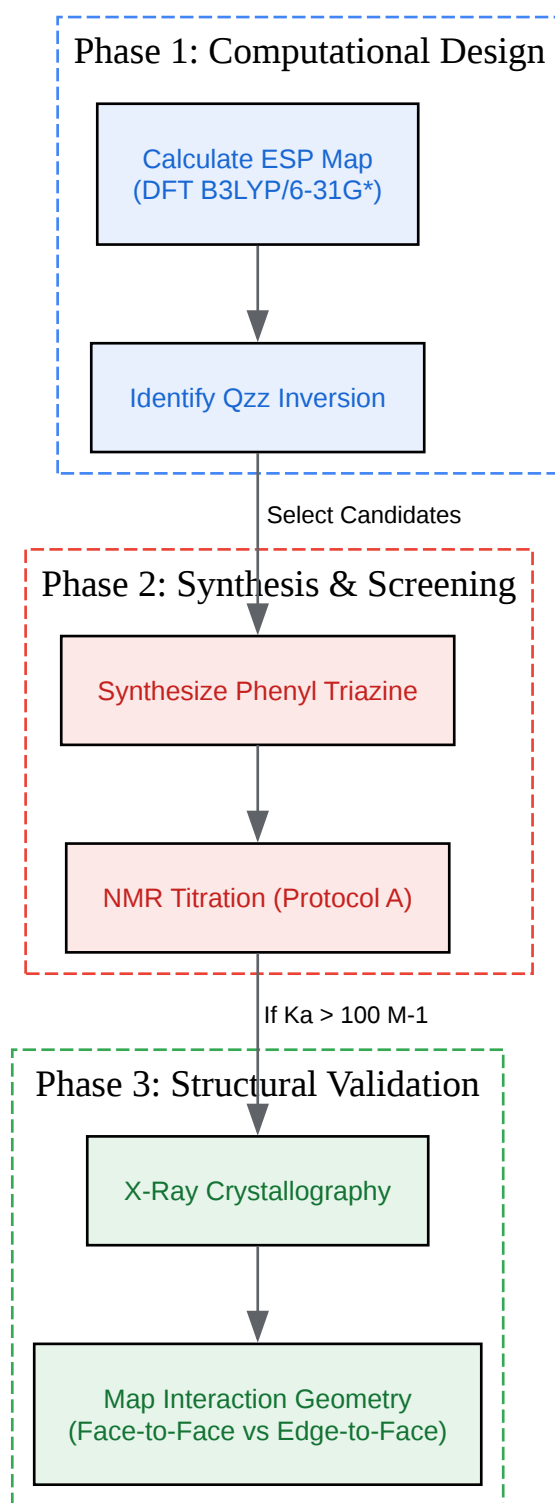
Phase 1: Computational Design

Calculate ESP Map
(DFT B3LYP/6-31G*)

Identify Qzz Inversion

Select Candidates

Phase 2: Synthesis & Screening

Synthesize Phenyl Triazine

NMR Titration (Protocol A)

If Ka > 100 M-1

Phase 3: Structural Validation

X-Ray Crystallography

Map Interaction Geometry
(Face-to-Face vs Edge-to-Face)